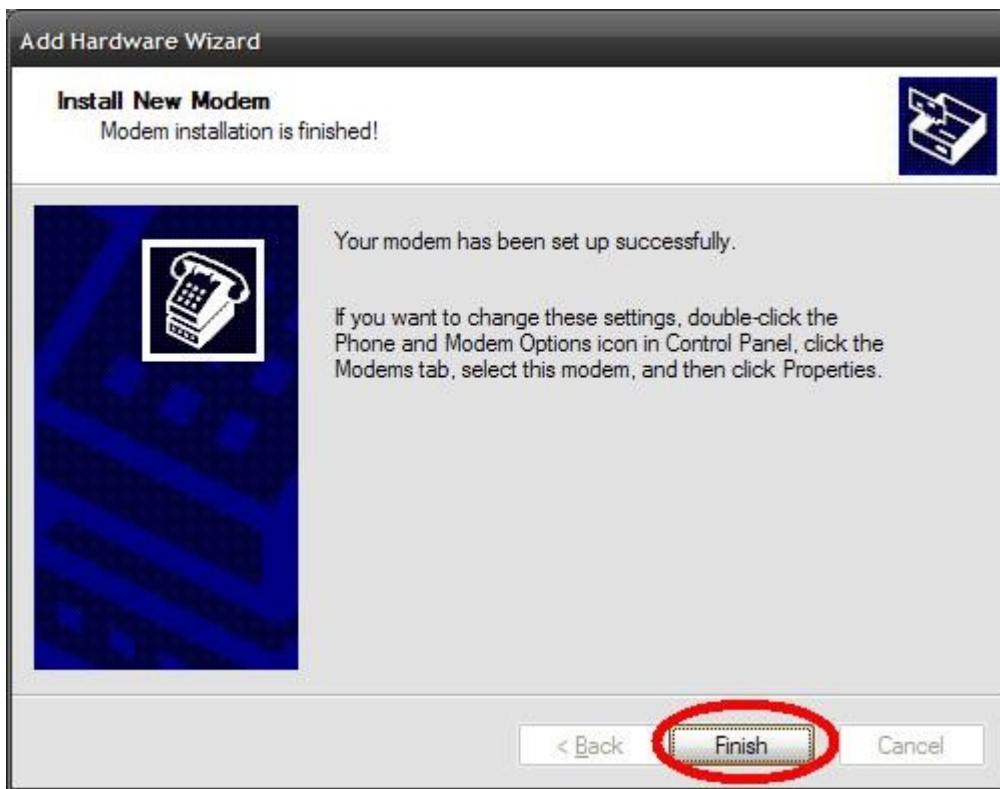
Add Hardware Wizard

Install New Modem
Modem installation is finished!

Your modem has been set up successfully.

If you want to change these settings, double-click the Phone and Modem Options icon in Control Panel, click the Modems tab, select this modem, and then click Properties.

< Back Finish Cancel